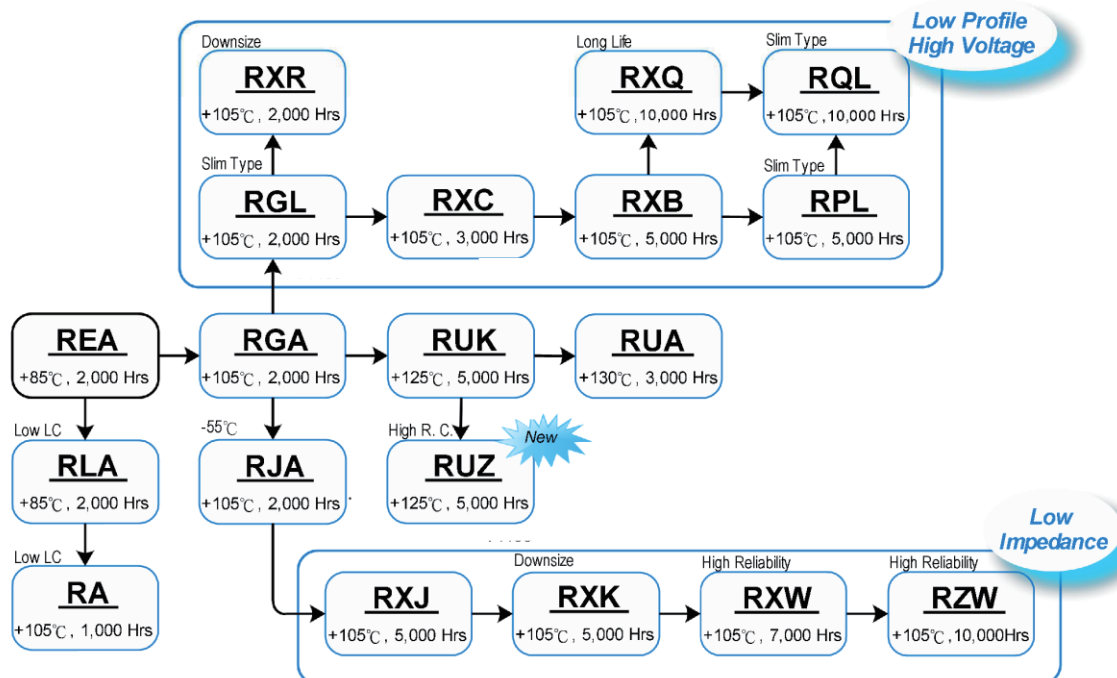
Low Profile
High Voltage

Downsize
RXR
+105℃, 2,000 Hrs

Long Life
RXQ
+105℃, 10,000 Hrs

Slim Type
RQL
+105℃, 10,000 Hrs

Slim Type
RGL
+105℃, 2,000 Hrs

RXC
+105℃, 3,000 Hrs

RXB
+105℃, 5,000 Hrs

Slim Type
RPL
+105℃, 5,000 Hrs

REA
+85℃, 2,000 Hrs

RGA
+105℃, 2,000 Hrs

RUK
+125℃, 5,000 Hrs

RUA
+130℃, 3,000 Hrs

Low LC
RLA
+85℃, 2,000 Hrs

-55℃
RJA
+105℃, 2,000 Hrs

High R. C.
New
RUZ
+125℃, 5,000 Hrs

Low LC
RA
+105℃, 1,000 Hrs

Low
Impedance

RXJ
+105℃, 5,000 Hrs

Downsize
RXK
+105℃, 5,000 Hrs

High Reliability
RXW
+105℃, 7,000 Hrs

High Reliability
RZW
+105℃, 10,000Hrs